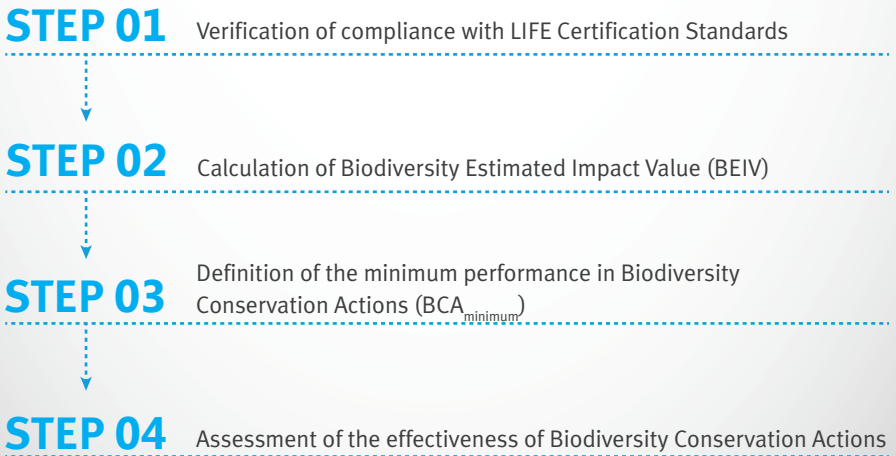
STEP 01 Verification of compliance with LIFE Certification Standards

STEP 02 Calculation of Biodiversity Estimated Impact Value (BEIV)

STEP 03 Definition of the minimum performance in Biodiversity Conservation Actions ($BCA_{minimum}$)

STEP 04 Assessment of the effectiveness of Biodiversity Conservation Actions